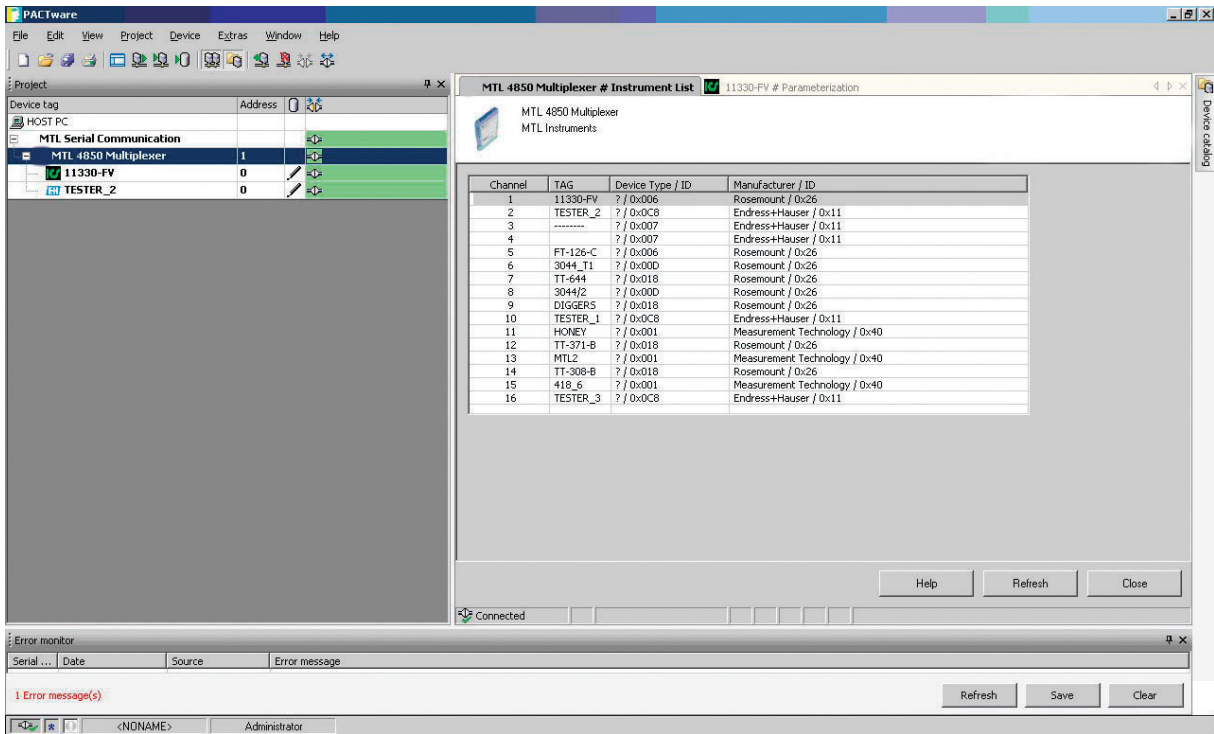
PACTware

File Edit View Project Device Extras Window Help

Project

| Device tag | Address |
|---|---|
| HOST PC | |
| MTL Serial Communication | |
| MTL 4850 Multiplexer | 1 |
| 11330-FV | 0 |
| TESTER_2 | 0 |

MTL 4850 Multiplexer # Instrument List 11330-FV # Parameterization

Device catalog

MTL 4850 Multiplexer
MTL Instruments

| Channel | TAG | Device Type / ID | Manufacturer / ID |
|---|---|---|---|
| 1 | 11330-FV | ? / 0x006 | Rosemount / 0x26 |
| 2 | TESTER_2 | ? / 0x0C8 | Endress+Hauser / 0x11 |
| 3 | -------- | ? / 0x007 | Endress+Hauser / 0x11 |
| 4 | | ? / 0x007 | Endress+Hauser / 0x11 |
| 5 | FT-126-C | ? / 0x006 | Rosemount / 0x26 |
| 6 | 3044_T1 | ? / 0x00D | Rosemount / 0x26 |
| 7 | TT-644 | ? / 0x018 | Rosemount / 0x26 |
| 8 | 3044/2 | ? / 0x00D | Rosemount / 0x26 |
| 9 | DIGGERS | ? / 0x018 | Rosemount / 0x26 |
| 10 | TESTER_1 | ? / 0x0C8 | Endress+Hauser / 0x11 |
| 11 | HONEY | ? / 0x001 | Measurement Technology / 0x40 |
| 12 | TT-371-B | ? / 0x018 | Rosemount / 0x26 |
| 13 | MTL2 | ? / 0x001 | Measurement Technology / 0x40 |
| 14 | TT-308-B | ? / 0x018 | Rosemount / 0x26 |
| 15 | 418_6 | ? / 0x001 | Measurement Technology / 0x40 |
| 16 | TESTER_3 | ? / 0x0C8 | Endress+Hauser / 0x11 |

Help Refresh Close

Connected

Error monitor

| Serial ... | Date | Source | Error message |
|---|---|---|---|

1 Error message(s)

Refresh Save Clear

<NONAME> Administrator